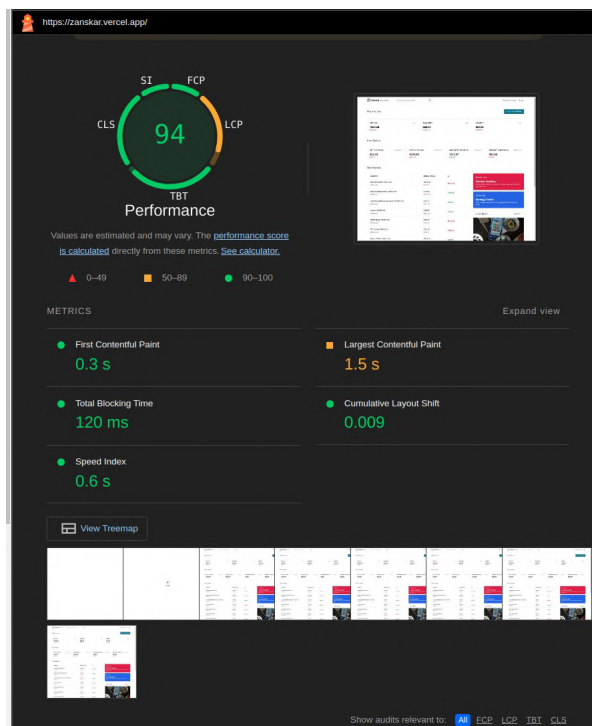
https://zanskar.vercel.app/

SI
FCP
CLS
94
LCP
TBT
Performance

Values are estimated and may vary. The performance score is calculated directly from these metrics. See calculator.

0–49
50–89
90–100

METRICS
Expand view

First Contentful Paint
0.3 s

Largest Contentful Paint
1.5 s

Total Blocking Time
120 ms

Cumulative Layout Shift
0.009

Speed Index
0.6 s

View Treemap

Show audits relevant to: All FCP LCP TBT CLS